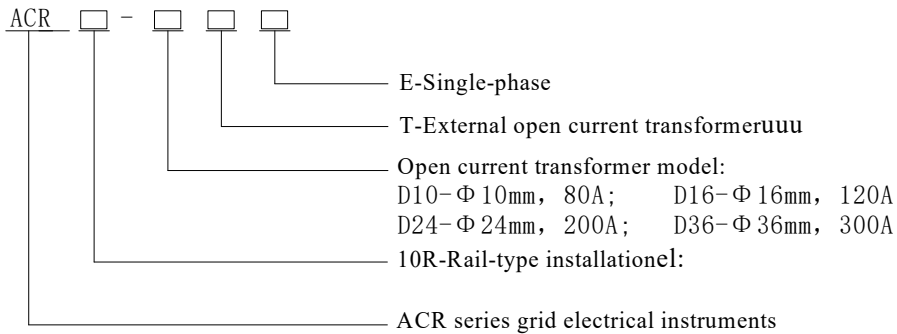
ACR □ - □ □ □

E-Single-phase

T-External open current transformeruuu

Open current transformer model:
D10-Φ10mm，80A；　D16-Φ16mm，120A
D24-Φ24mm，200A；　D36-Φ36mm，300A

10R-Rail-type installationel:

ACR series grid electrical instruments